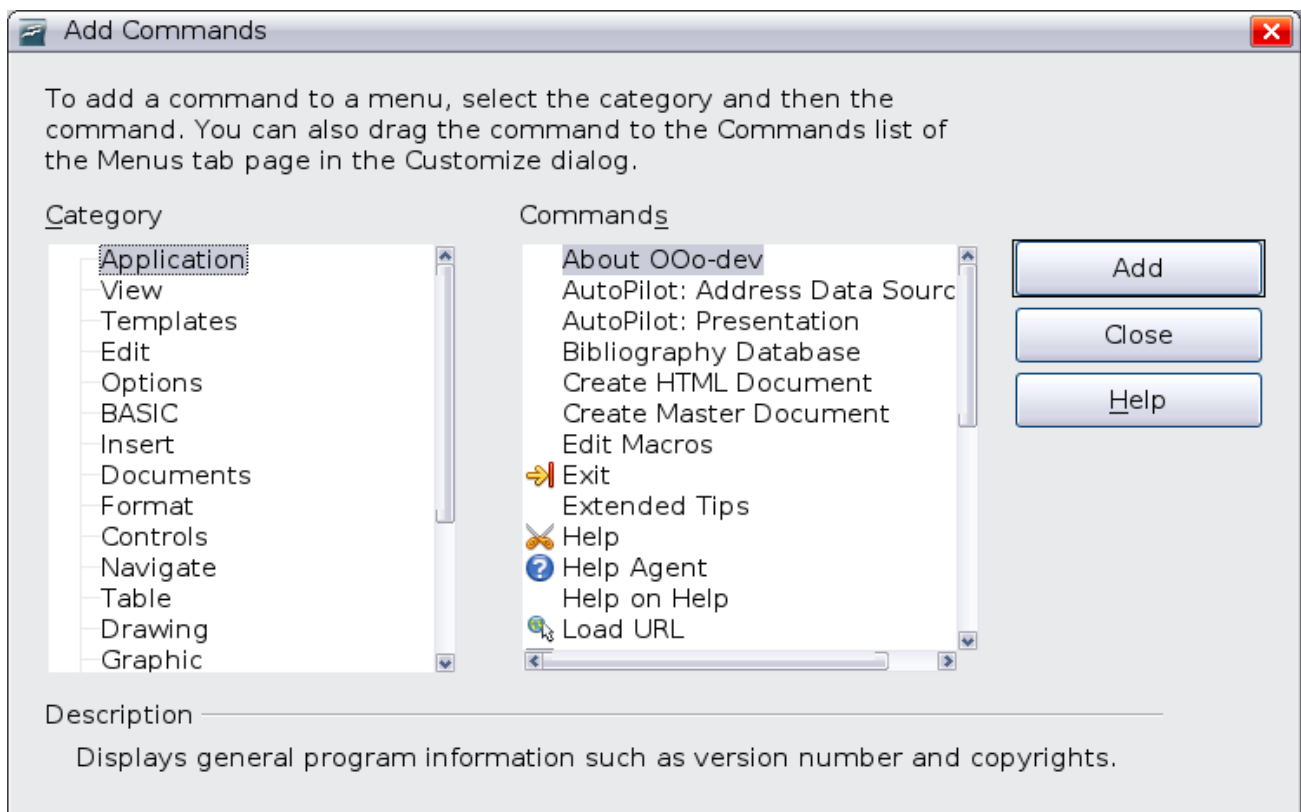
Add Commands

To add a command to a menu, select the category and then the command. You can also drag the command to the Commands list of the Menus tab page in the Customize dialog.

Category

Application
View
Templates
Edit
Options
BASIC
Insert
Documents
Format
Controls
Navigate
Table
Drawing
Graphic

Commands

About OOo-dev
AutoPilot: Address Data Sourc
AutoPilot: Presentation
Bibliography Database
Create HTML Document
Create Master Document
Edit Macros
Exit
Extended Tips
Help
Help Agent
Help on Help
Load URL

Add
Close
Help

Description

Displays general program information such as version number and copyrights.